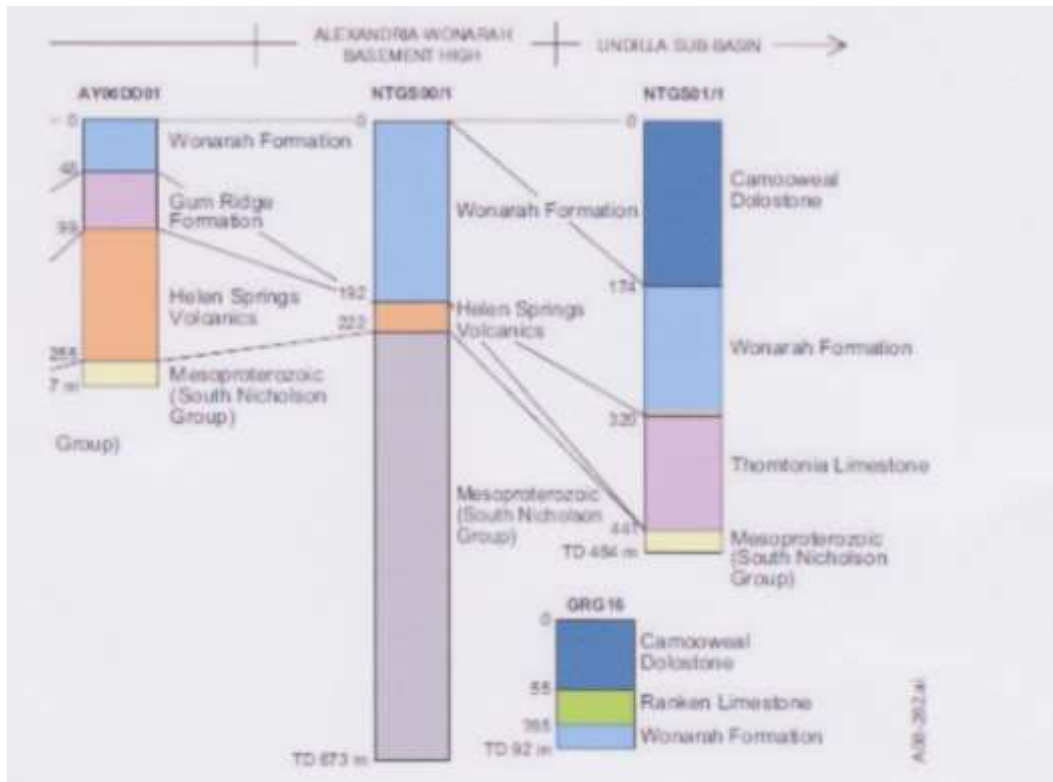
ALEXANDRIA-WONARAH BASEMENT HIGH
UNDILLA SUB-BASIN

AY06DD01
0
Wonarah Formation
45
Gum Ridge Formation
99
Helen Springs Volcanics
268
7 m
Mesoproterozoic (South Nicholson Group)
Group)

NTGS00/1
0
Wonarah Formation
192
222
Helen Springs Volcanics
Mesoproterozoic (South Nicholson Group)
TD 673 m

NTGS01/1
0
Camooweal Dolostone
174
Wonarah Formation
320
Thorntonia Limestone
441
TD 454 m
Mesoproterozoic (South Nicholson Group)

GRG16
0
Camooweal Dolostone
55
Ranken Limestone
365
TD 92 m
Wonarah Formation

A06-262.ai